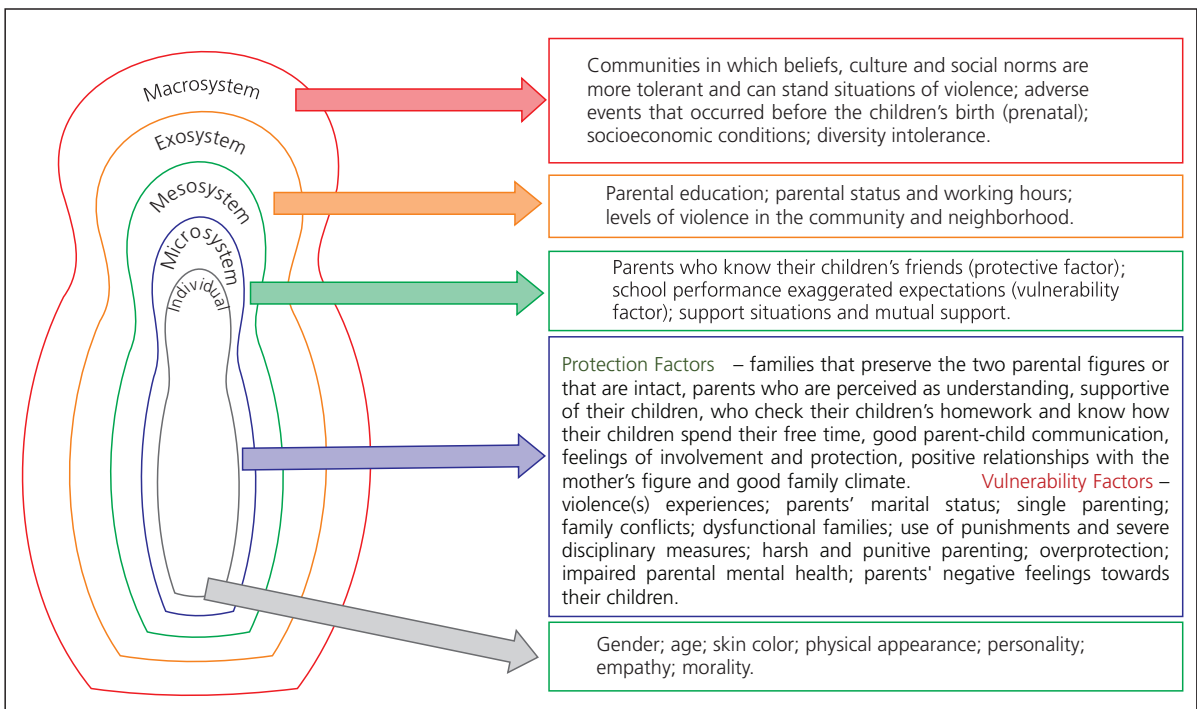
Macrosystem

Exosystem

Mesosystem

Microsystem

Individual

Communities in which beliefs, culture and social norms are more tolerant and can stand situations of violence; adverse events that occurred before the children's birth (prenatal); socioeconomic conditions; diversity intolerance.

Parental education; parental status and working hours; levels of violence in the community and neighborhood.

Parents who know their children's friends (protective factor); school performance exaggerated expectations (vulnerability factor); support situations and mutual support.

Protection Factors – families that preserve the two parental figures or that are intact, parents who are perceived as understanding, supportive of their children, who check their children's homework and know how their children spend their free time, good parent-child communication, feelings of involvement and protection, positive relationships with the mother's figure and good family climate. Vulnerability Factors – violence(s) experiences; parents' marital status; single parenting; family conflicts; dysfunctional families; use of punishments and severe disciplinary measures; harsh and punitive parenting; overprotection; impaired parental mental health; parents' negative feelings towards their children.

Gender; age; skin color; physical appearance; personality; empathy; morality.